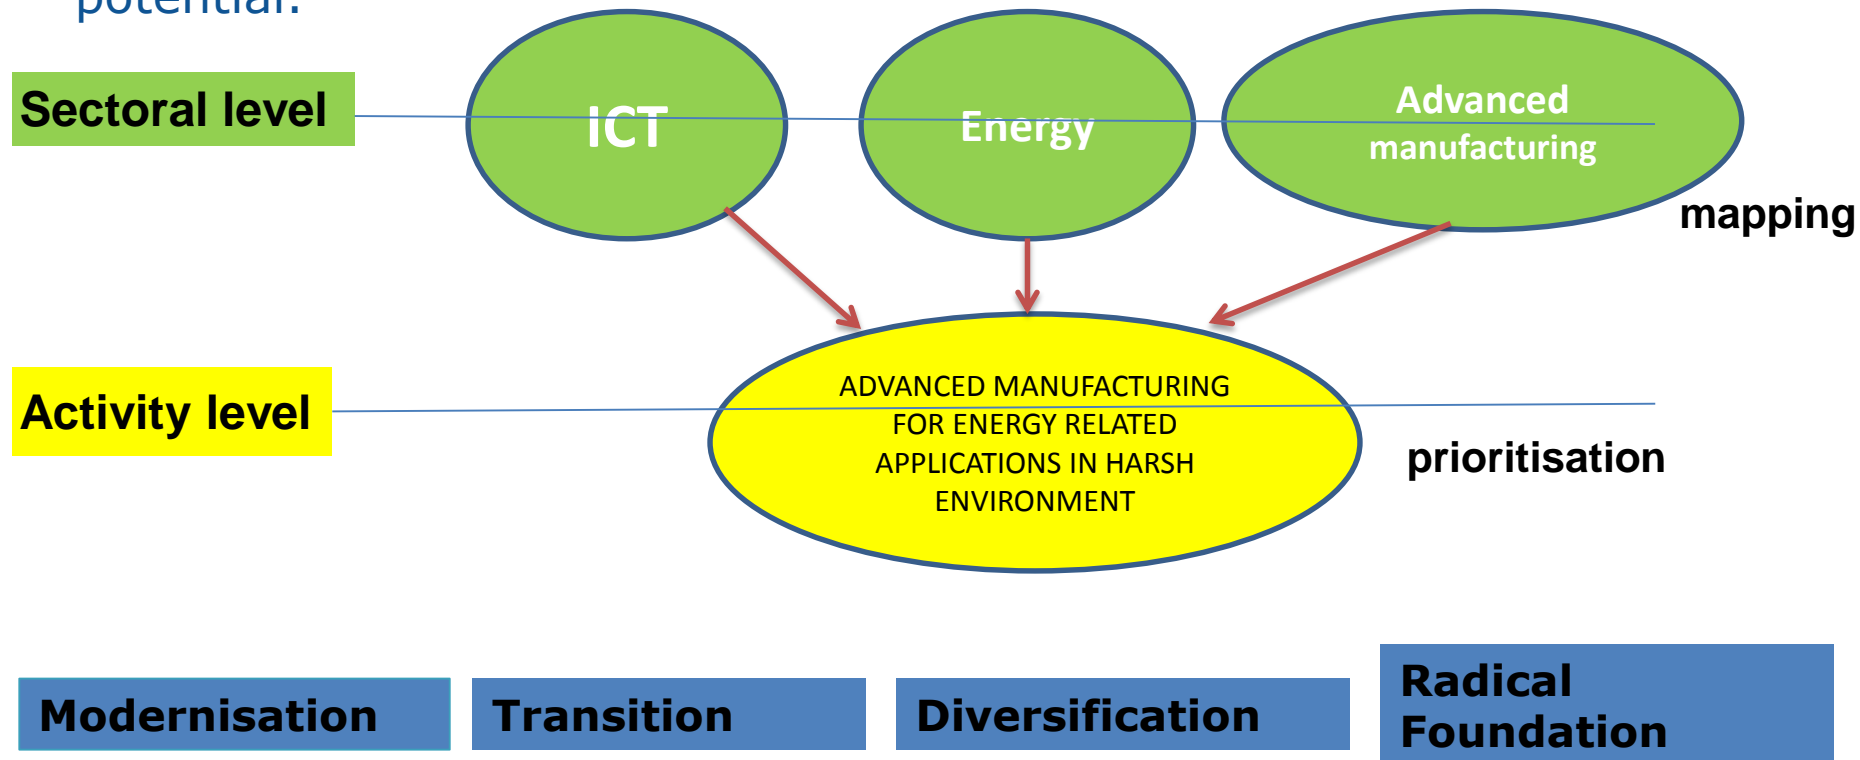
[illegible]

Sectoral level

ICT

Energy

Advanced manufacturing

mapping

Activity level

ADVANCED MANUFACTURING FOR ENERGY RELATED APPLICATIONS IN HARSH ENVIRONMENT

prioritisation

Modernisation

Transition

Diversification

Radical Foundation